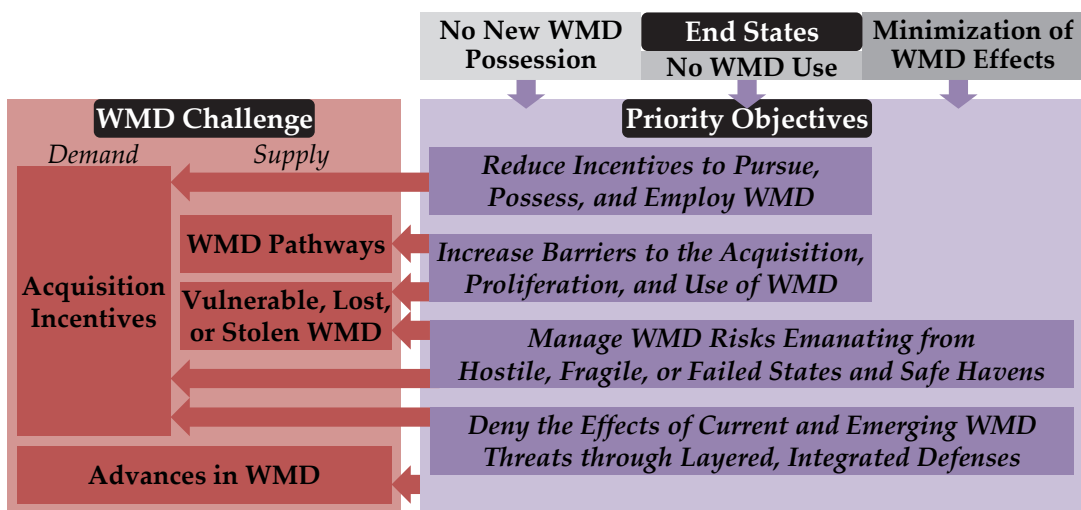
No New WMD Possession

End States

No WMD Use

Minimization of WMD Effects

WMD Challenge

Demand

Supply

Acquisition Incentives

WMD Pathways

Vulnerable, Lost, or Stolen WMD

Advances in WMD

Priority Objectives

Reduce Incentives to Pursue, Possess, and Employ WMD

Increase Barriers to the Acquisition, Proliferation, and Use of WMD

Manage WMD Risks Emanating from Hostile, Fragile, or Failed States and Safe Havens

Deny the Effects of Current and Emerging WMD Threats through Layered, Integrated Defenses